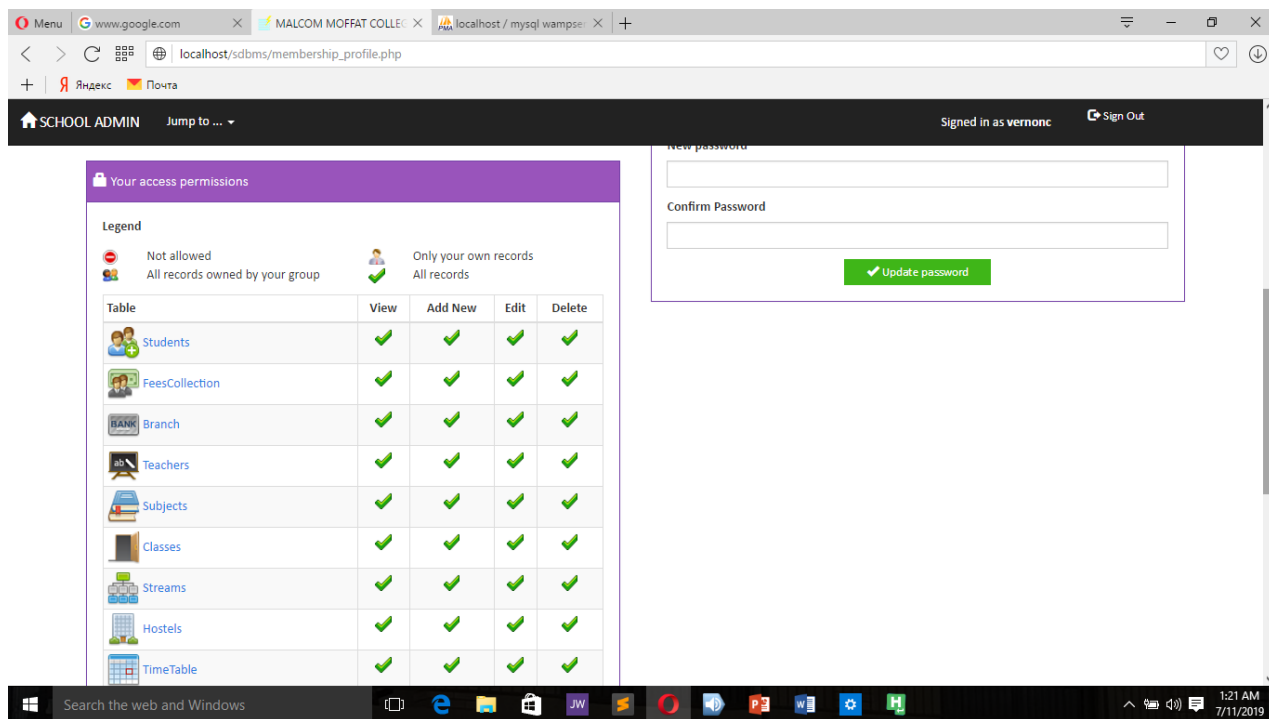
Menu www.google.com MALCOM MOFFAT COLLEC localhost / mysql wampser

localhost/sdbms/membership_profile.php

Яндекс Почта

SCHOOL ADMIN Jump to ...

Signed in as vernonc

Sign Out

Your access permissions

Legend

Not allowed
All records owned by your group
Only your own records
All records

| Table | View | Add New | Edit | Delete |
|---|---|---|---|---|
| Students | ✔ | ✔ | ✔ | ✔ |
| FeesCollection | ✔ | ✔ | ✔ | ✔ |
| Branch | ✔ | ✔ | ✔ | ✔ |
| Teachers | ✔ | ✔ | ✔ | ✔ |
| Subjects | ✔ | ✔ | ✔ | ✔ |
| Classes | ✔ | ✔ | ✔ | ✔ |
| Streams | ✔ | ✔ | ✔ | ✔ |
| Hostels | ✔ | ✔ | ✔ | ✔ |
| TimeTable | ✔ | ✔ | ✔ | ✔ |

New password

Confirm Password

Update password

Search the web and Windows

1:21 AM
7/11/2019